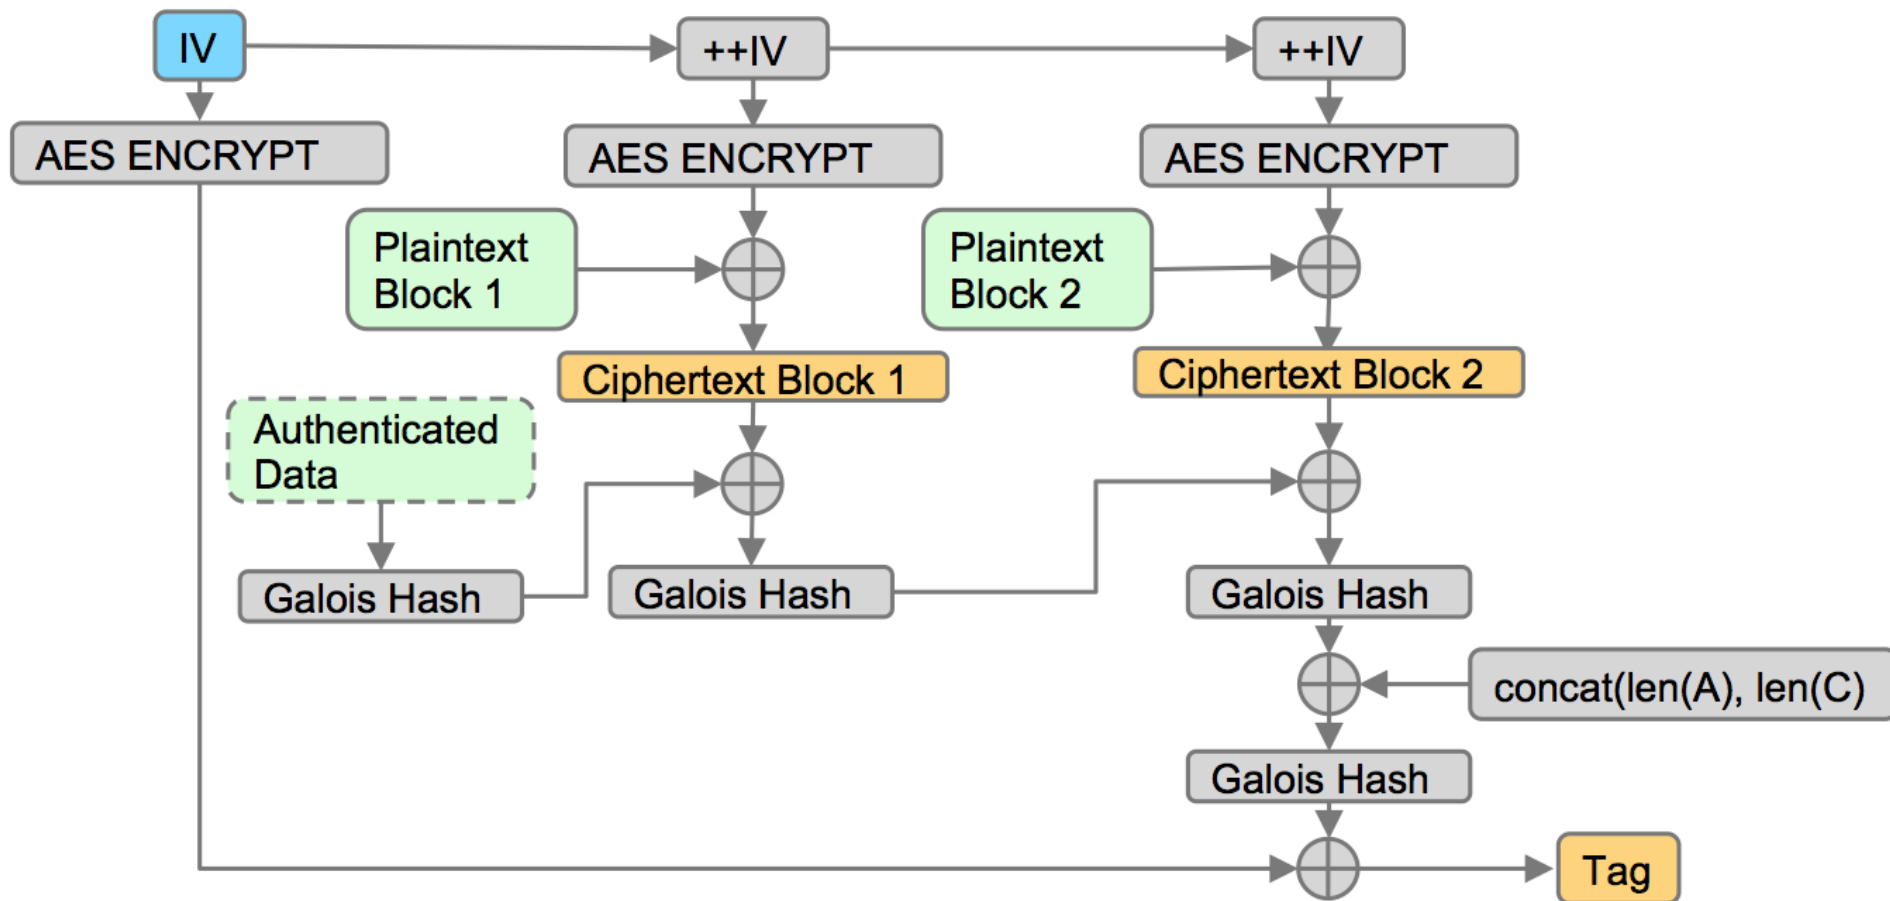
IV

++IV

++IV

AES ENCRYPT

AES ENCRYPT

AES ENCRYPT

Plaintext Block 1

Plaintext Block 2

Ciphertext Block 1

Ciphertext Block 2

Authenticated Data

Galois Hash

Galois Hash

Galois Hash

concat(len(A), len(C)

Galois Hash

Tag